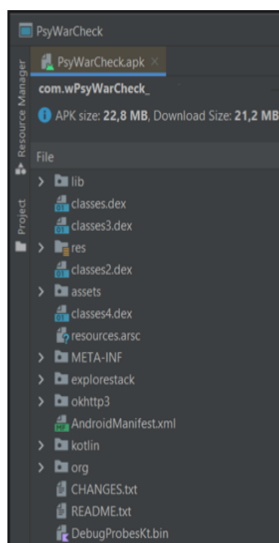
PsyWarCheck

Resource Manager

Project

PsyWarCheck.apk ×

com.wPsyWarCheck_

APK size: 22,8 MB, Download Size: 21,2 MB

File

lib
classes.dex
classes3.dex
res
classes2.dex
assets
classes4.dex
resources.arsc
META-INF
explorestack
okhttp3
AndroidManifest.xml
kotlin
org
CHANGES.txt
README.txt
DebugProbesKt.bin